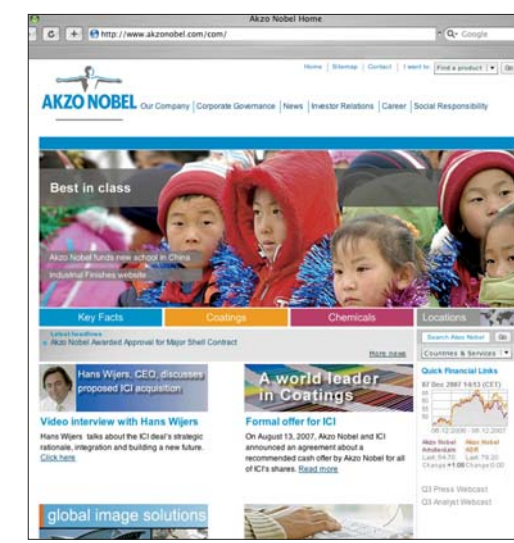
Akzo Nobel Home

http://www.akzonobel.com/com/

Q- Google

Home | Sitemap | Contact | I want to: Find a product | Go

AKZO NOBEL

Our Company | Corporate Governance | News | Investor Relations | Career | Social Responsibility

Best in class

Akzo Nobel funds new school in China

Industrial Finishes website

Key Facts | Coatings | Chemicals | Locations

Latest headlines

Akzo Nobel Awarded Approval for Major Shell Contract

More news

Search Akzo Nobel | Go

Countries & Services

Hans Wijers, CEO, discusses proposed ICI acquisition

Video interview with Hans Wijers

Hans Wijers talks about the ICI deal's strategic rationale, integration and building a new future. Click here

A world leader in Coatings

Formal offer for ICI

On August 13, 2007, Akzo Nobel and ICI announced an agreement about a recommended cash offer by Akzo Nobel for all of ICI's shares. Read more

Quick Financial Links

07 Dec 2007 14:53 (CET)

Akzo Nobel Amsterdam Last 54.70 Change +1.00

Akzo Nobel ADR Last 79.20 Change 0.00

Q3 Press Webcast

Q3 Analyst Webcast

global image solutions